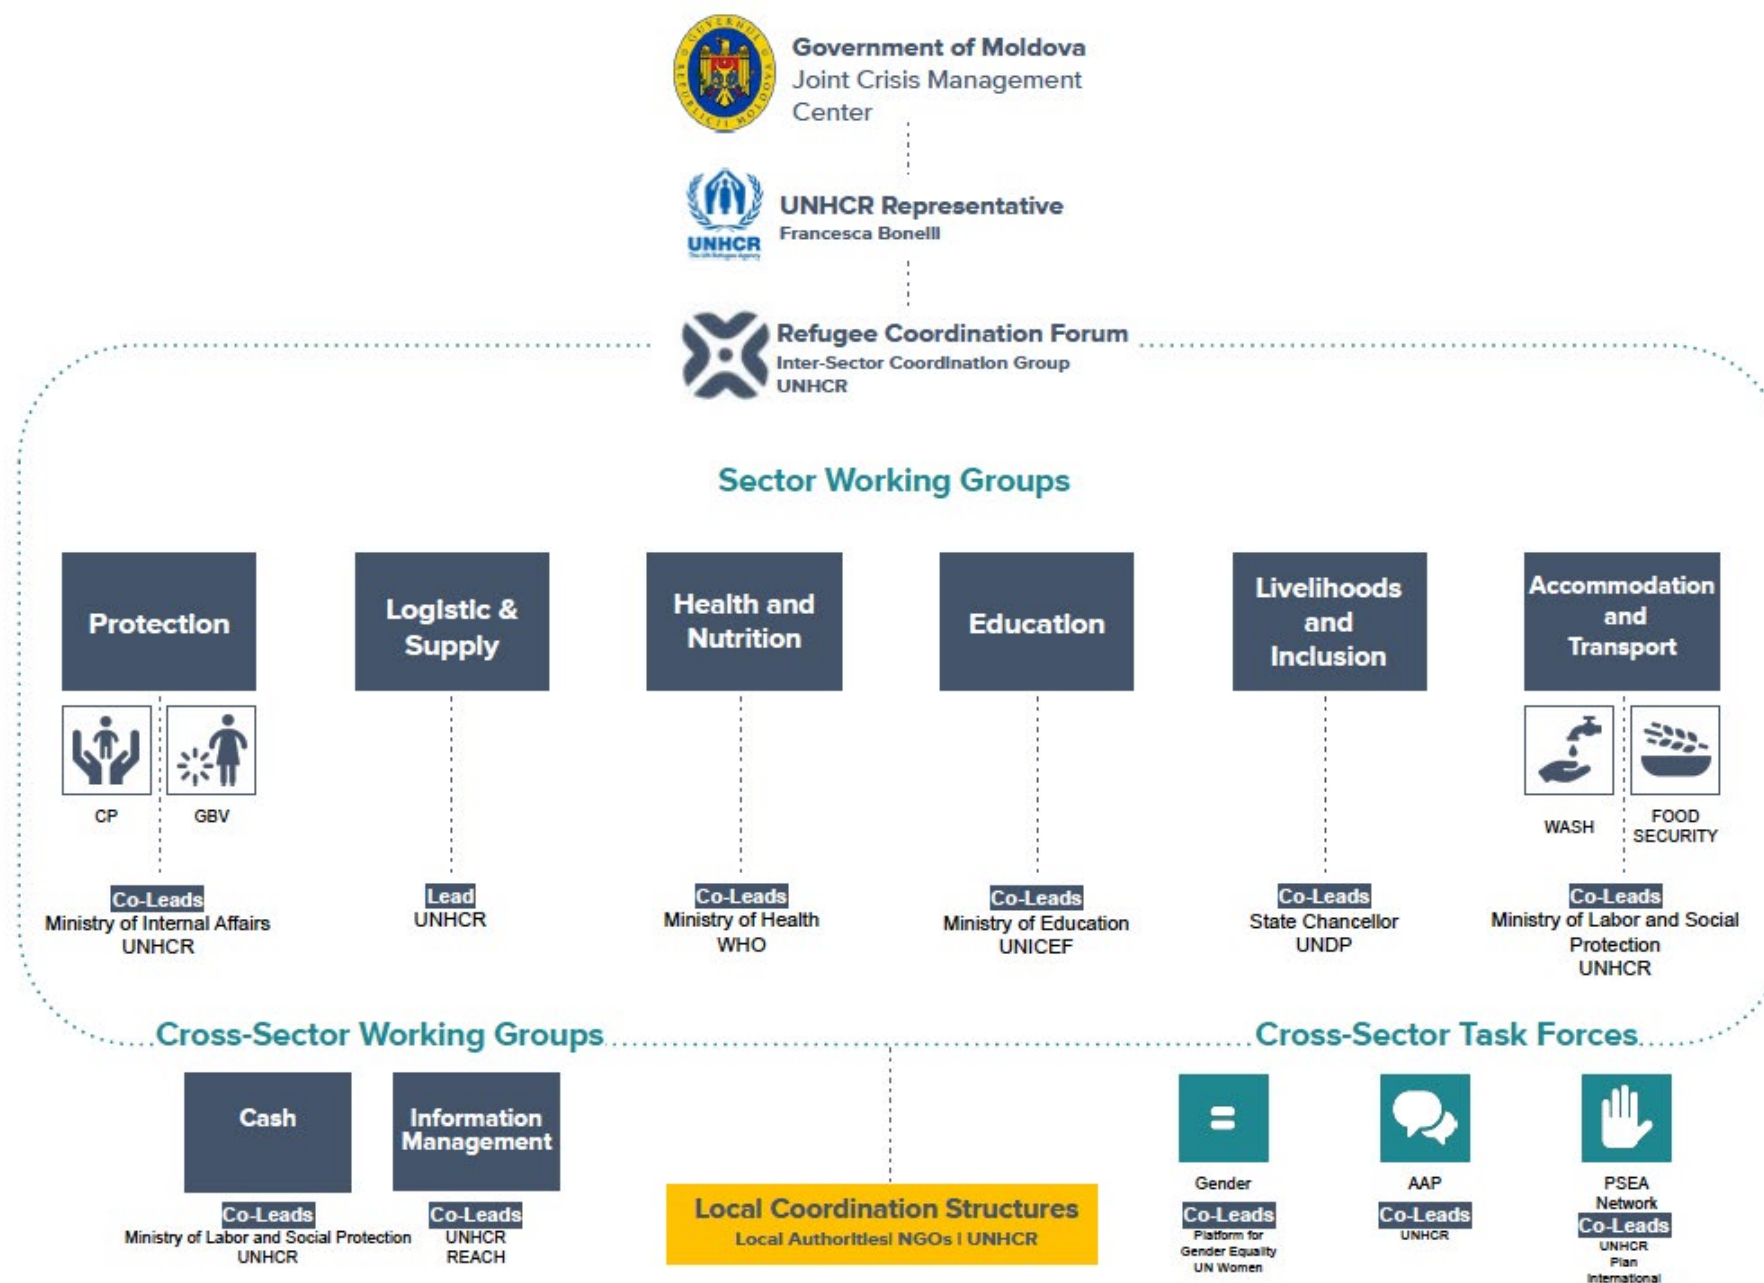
Government of Moldova
Joint Crisis Management Center

UNHCR Representative
Francesca Bonelli

Refugee Coordination Forum
Inter-Sector Coordination Group
UNHCR

Sector Working Groups

Protection

CP GBV

Co-Leads
Ministry of Internal Affairs
UNHCR

Logistic & Supply

Lead
UNHCR

Health and Nutrition

Co-Leads
Ministry of Health
WHO

Education

Co-Leads
Ministry of Education
UNICEF

Livelihoods and Inclusion

Co-Leads
State Chancellor
UNDP

Accommodation and Transport

WASH FOOD SECURITY

Co-Leads
Ministry of Labor and Social Protection
UNHCR

Cross-Sector Working Groups

Cash

Co-Leads
Ministry of Labor and Social Protection
UNHCR

Information Management

Co-Leads
UNHCR
REACH

Local Coordination Structures
Local Authorities| NGOs | UNHCR

Cross-Sector Task Forces

Gender
Co-Leads
Platform for Gender Equality
UN Women

AAP
Co-Leads
UNHCR

PSEA Network
Co-Leads
UNHCR
Plan International